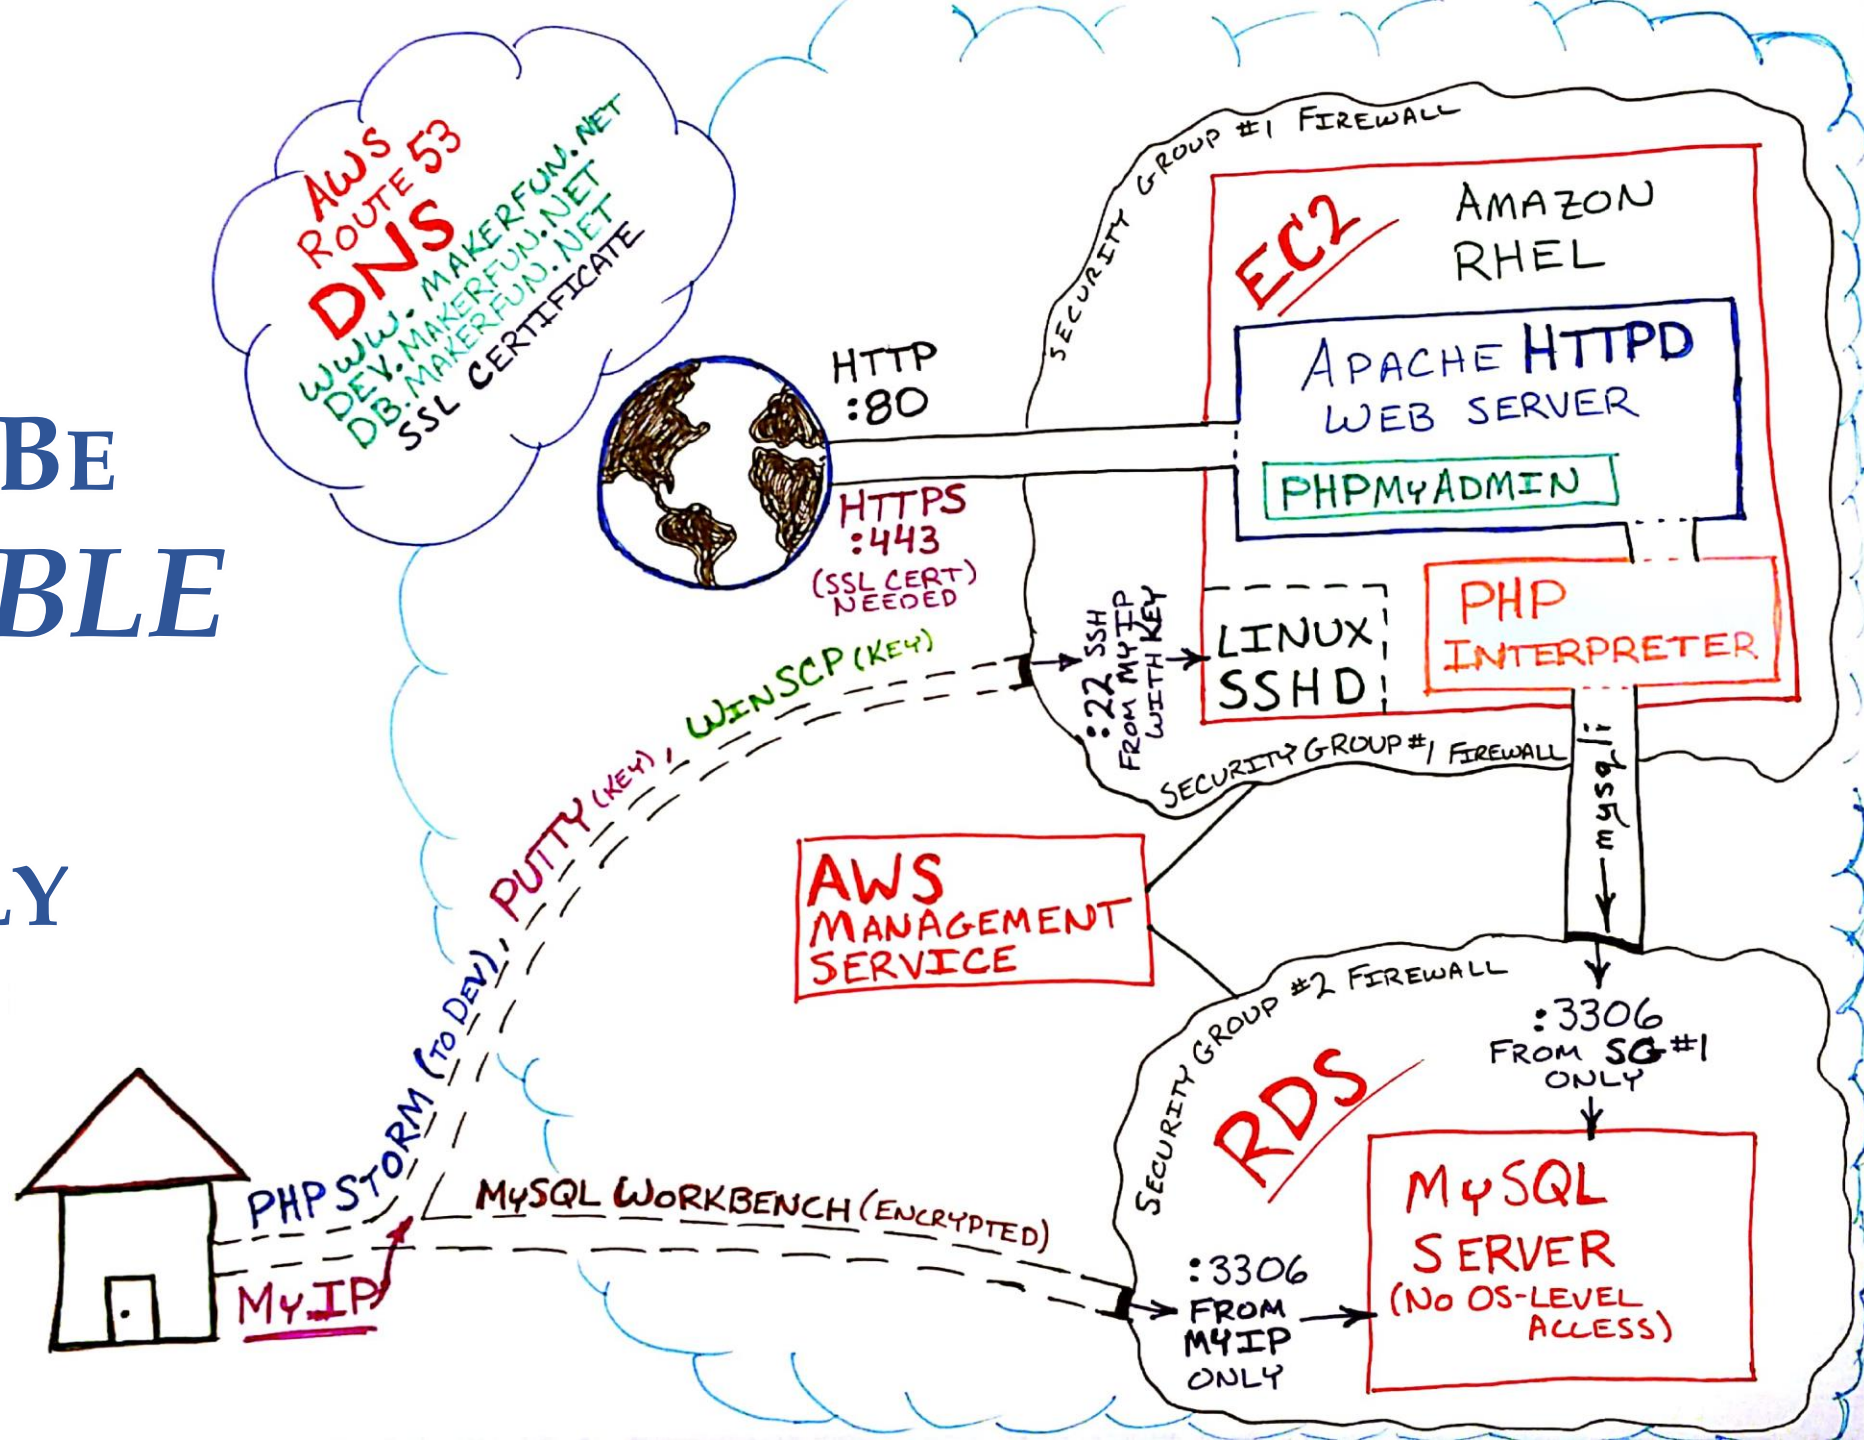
BE
BLE
LY

AWS ROUTE 53 DNS
WWW.MAKERFUN.NET
DEV.MAKERFUN.NET
DB.MAKERFUN.NET
SSL CERTIFICATE

HTTP :80

HTTPS :443 (SSL CERT NEEDED)

SECURITY GROUP #1 FIREWALL

EC2 AMAZON RHEL

APACHE HTTPD WEB SERVER

PHPMYADMIN

LINUX SSHD

PHP INTERPRETER

:22 SSH FROM MY IP WITH KEY

SECURITY GROUP #1 FIREWALL

mysqli

AWS MANAGEMENT SERVICE

PHP STORM (TO DEV), PUTTY (KEY), WINSCP (KEY)

SECURITY GROUP #2 FIREWALL

:3306 FROM SG #1 ONLY

RDS

MySQL SERVER (No OS-LEVEL ACCESS)

MYSQL WORKBENCH (ENCRYPTED)

:3306 FROM MY IP ONLY

MY IP